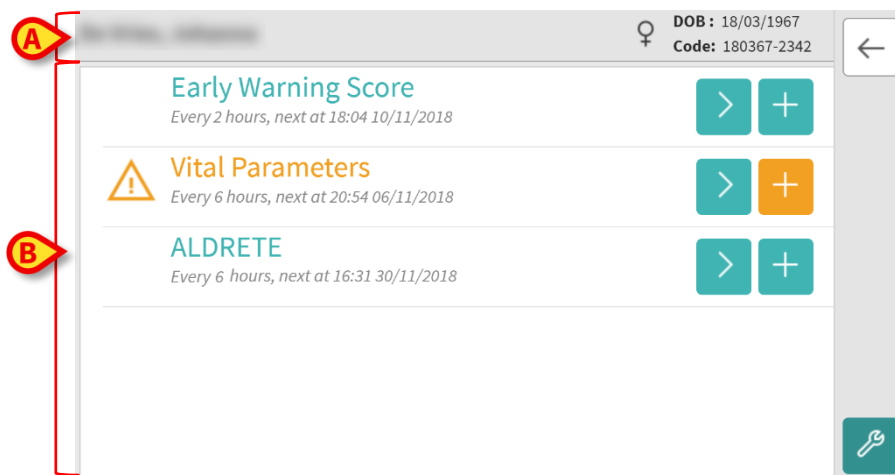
A

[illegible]

DOB : 18/03/1967
Code: 180367-2342

Early Warning Score
Every 2 hours, next at 18:04 10/11/2018

Vital Parameters
Every 6 hours, next at 20:54 06/11/2018

B

ALDRETE
Every 6 hours, next at 16:31 30/11/2018